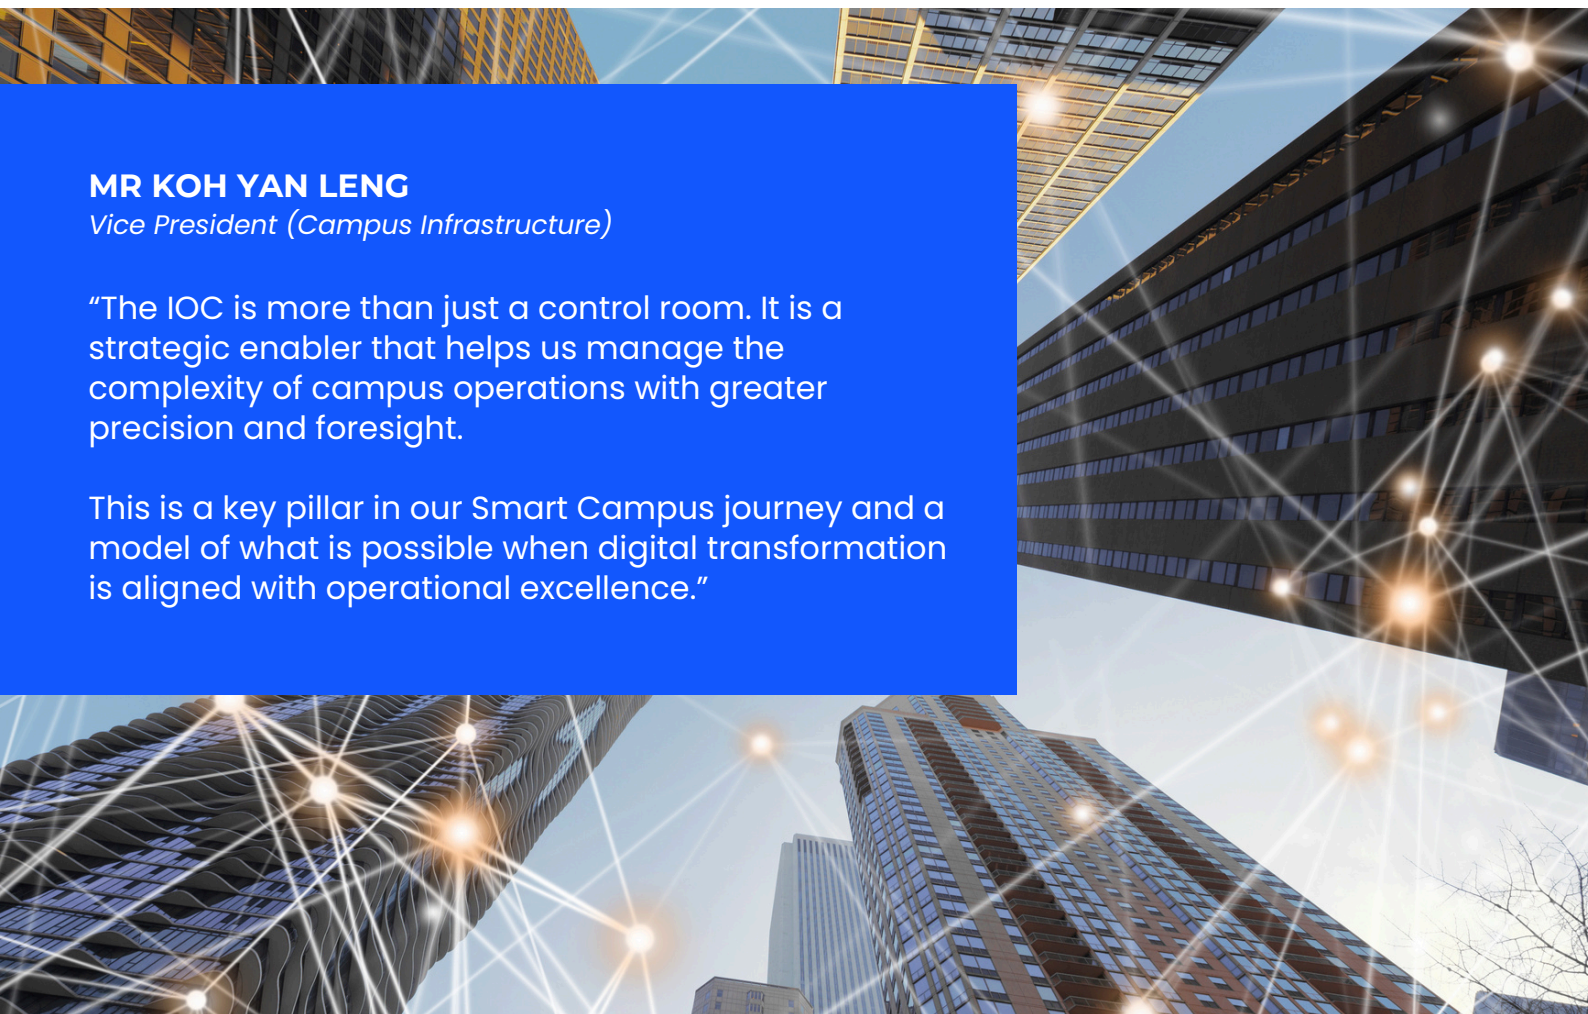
MR KOH YAN LENG
Vice President (Campus Infrastructure)

“The IOC is more than just a control room. It is a strategic enabler that helps us manage the complexity of campus operations with greater precision and foresight.

This is a key pillar in our Smart Campus journey and a model of what is possible when digital transformation is aligned with operational excellence.”